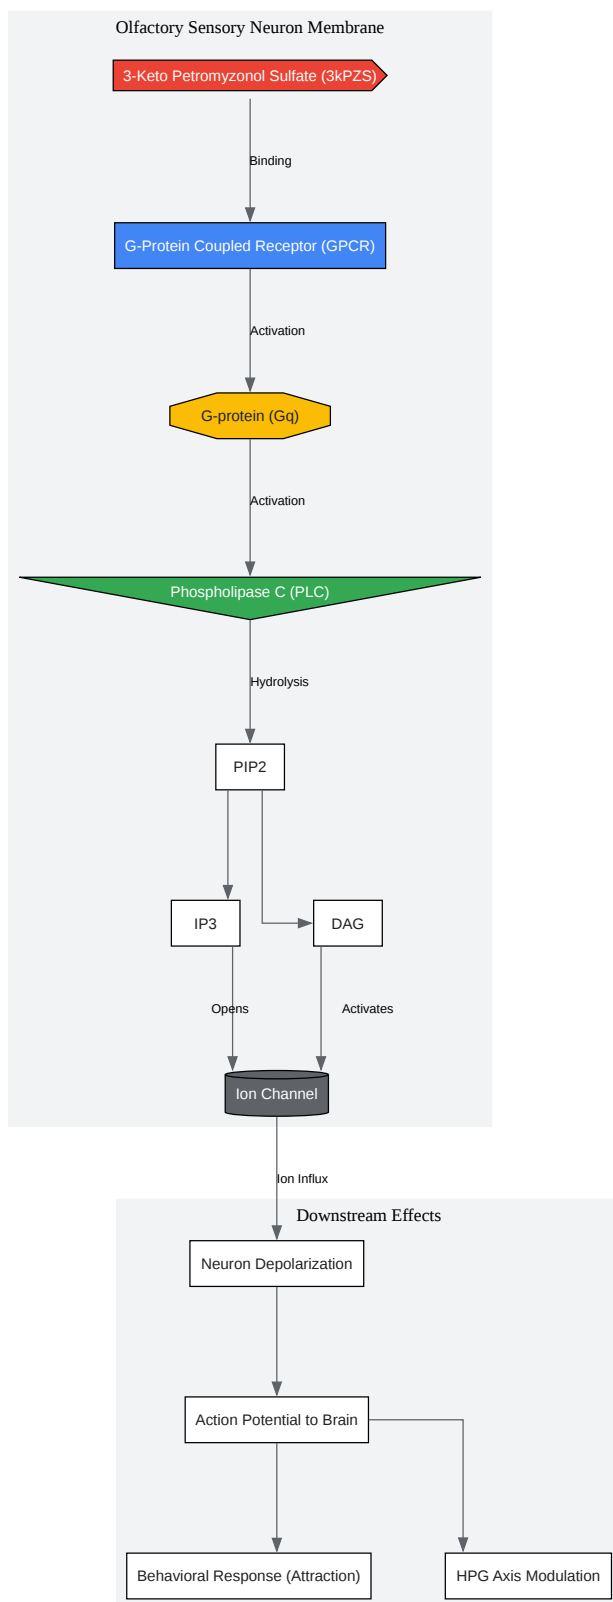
Olfactory Sensory Neuron Membrane

3-Keto Petromyzonol Sulfate (3kPZS)

Binding

G-Protein Coupled Receptor (GPCR)

Activation

G-protein (Gq)

Activation

Phospholipase C (PLC)

Hydrolysis

PIP2

IP3

DAG

Opens

Activates

Ion Channel

Ion Influx

Downstream Effects

Neuron Depolarization

Action Potential to Brain

Behavioral Response (Attraction)

HPG Axis Modulation